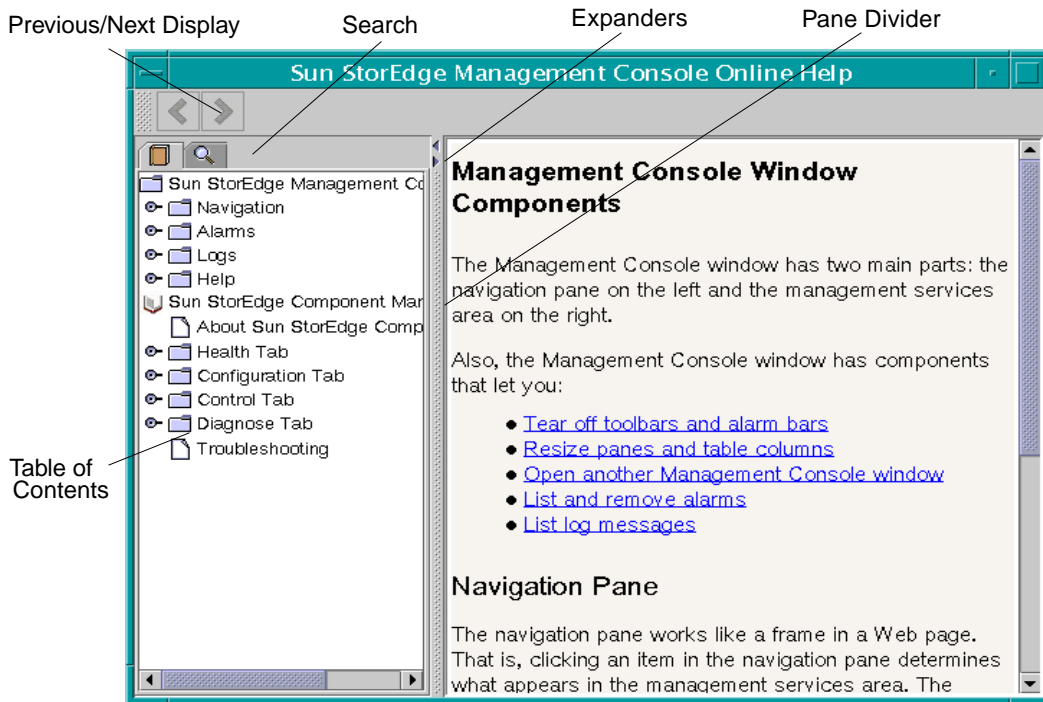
Previous/Next Display

Search

Expanders

Pane Divider

Sun StorEdge Management Console Online Help

Sun StorEdge Management Co
Navigation
Alarms
Logs
Help
Sun StorEdge Component Mar
About Sun StorEdge Comp
Health Tab
Configuration Tab
Control Tab
Diagnose Tab
Troubleshooting

Table of Contents

Management Console Window Components

The Management Console window has two main parts: the navigation pane on the left and the management services area on the right.

Also, the Management Console window has components that let you:

- Tear off toolbars and alarm bars
- Resize panes and table columns
- Open another Management Console window
- List and remove alarms
- List log messages

Navigation Pane

The navigation pane works like a frame in a Web page. That is, clicking an item in the navigation pane determines what appears in the management services area. The